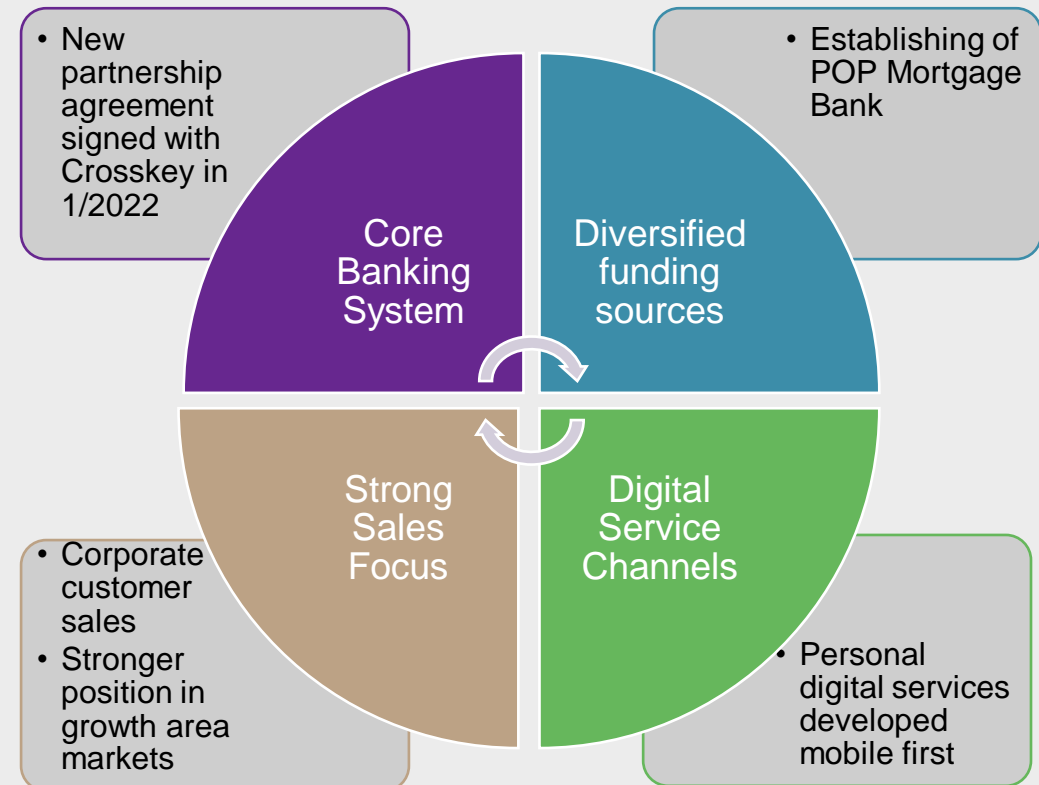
• New partnership agreement signed with Crosskey in 1/2022

• Establishing of POP Mortgage Bank

Core Banking System

Diversified funding sources

Strong Sales Focus

Digital Service Channels

• Corporate customer sales
• Stronger position in growth area markets

• Personal digital services developed mobile first